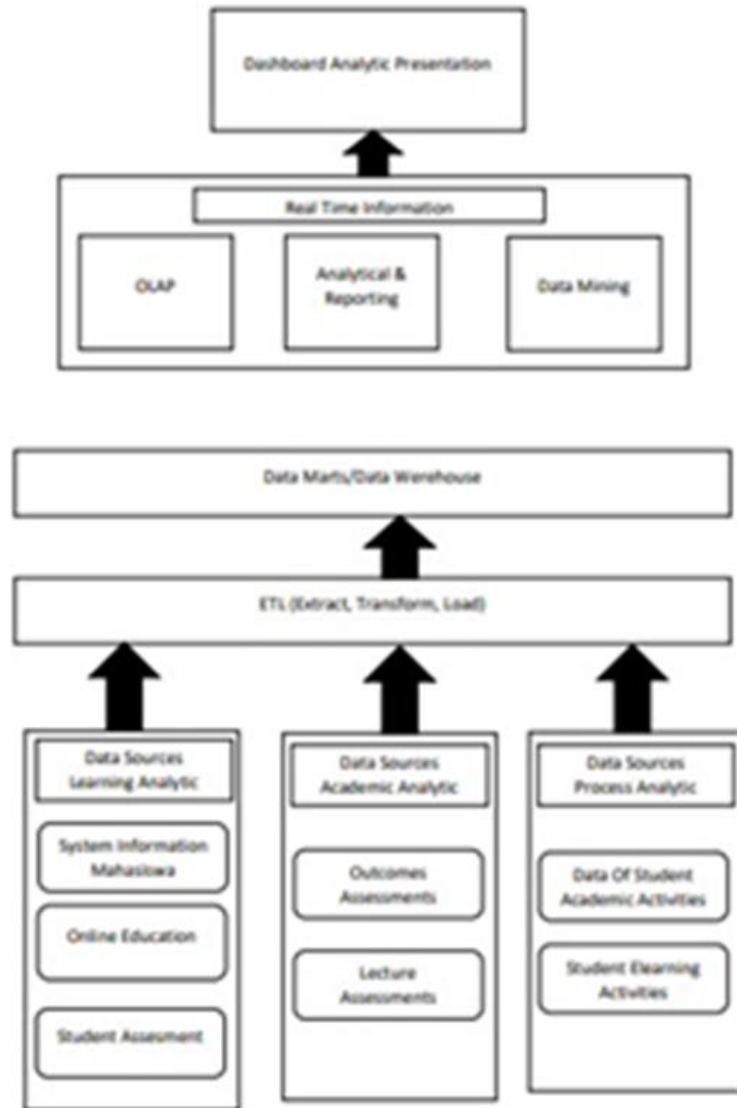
Dashboard Analytic Presentation

Real Time Information

OLAP

Analytical & Reporting

Data Mining

Data Marts/Data Werehouse

ETL (Extract, Transform, Load)

Data Sources Learning Analytic

System Information Mahasiswa

Online Education

Student Assesment

Data Sources Academic Analytic

Outcomes Assessments

Lecture Assessments

Data Sources Process Analytic

Data Of Student Academic Activities

Student Elearning Activities